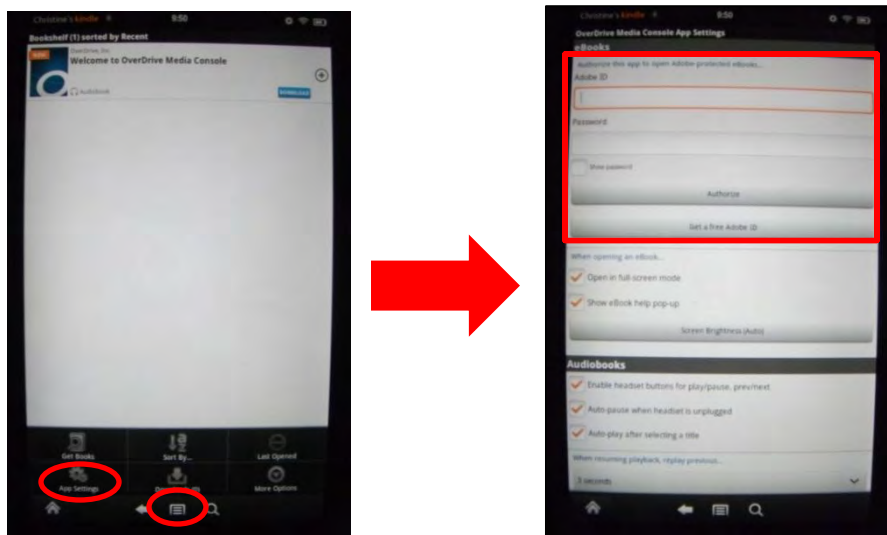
Christine's kindle 8:50

Bookshelf (1) sorted by Recent

OverDrive, Inc.

Welcome to OverDrive Media Console

Audiobook

DOWNLOAD

Get Books

Sort By...

Last Opened

App Settings

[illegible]

More Options

Christine's kindle 8:50

OverDrive Media Console App Settings

eBooks

Authorize this app to open Adobe-protected eBooks...

Adobe ID

Password

Show password

Authorize

Get a free Adobe ID

When opening an eBook...

Open in full-screen mode

Show eBook help pop-up

Screen Brightness (Auto)

Audiobooks

Enable headset buttons for play/pause, prev/next

Auto-pause when headset is unplugged

Auto-play after selecting a title

When resuming playback, replay previous...

3 seconds